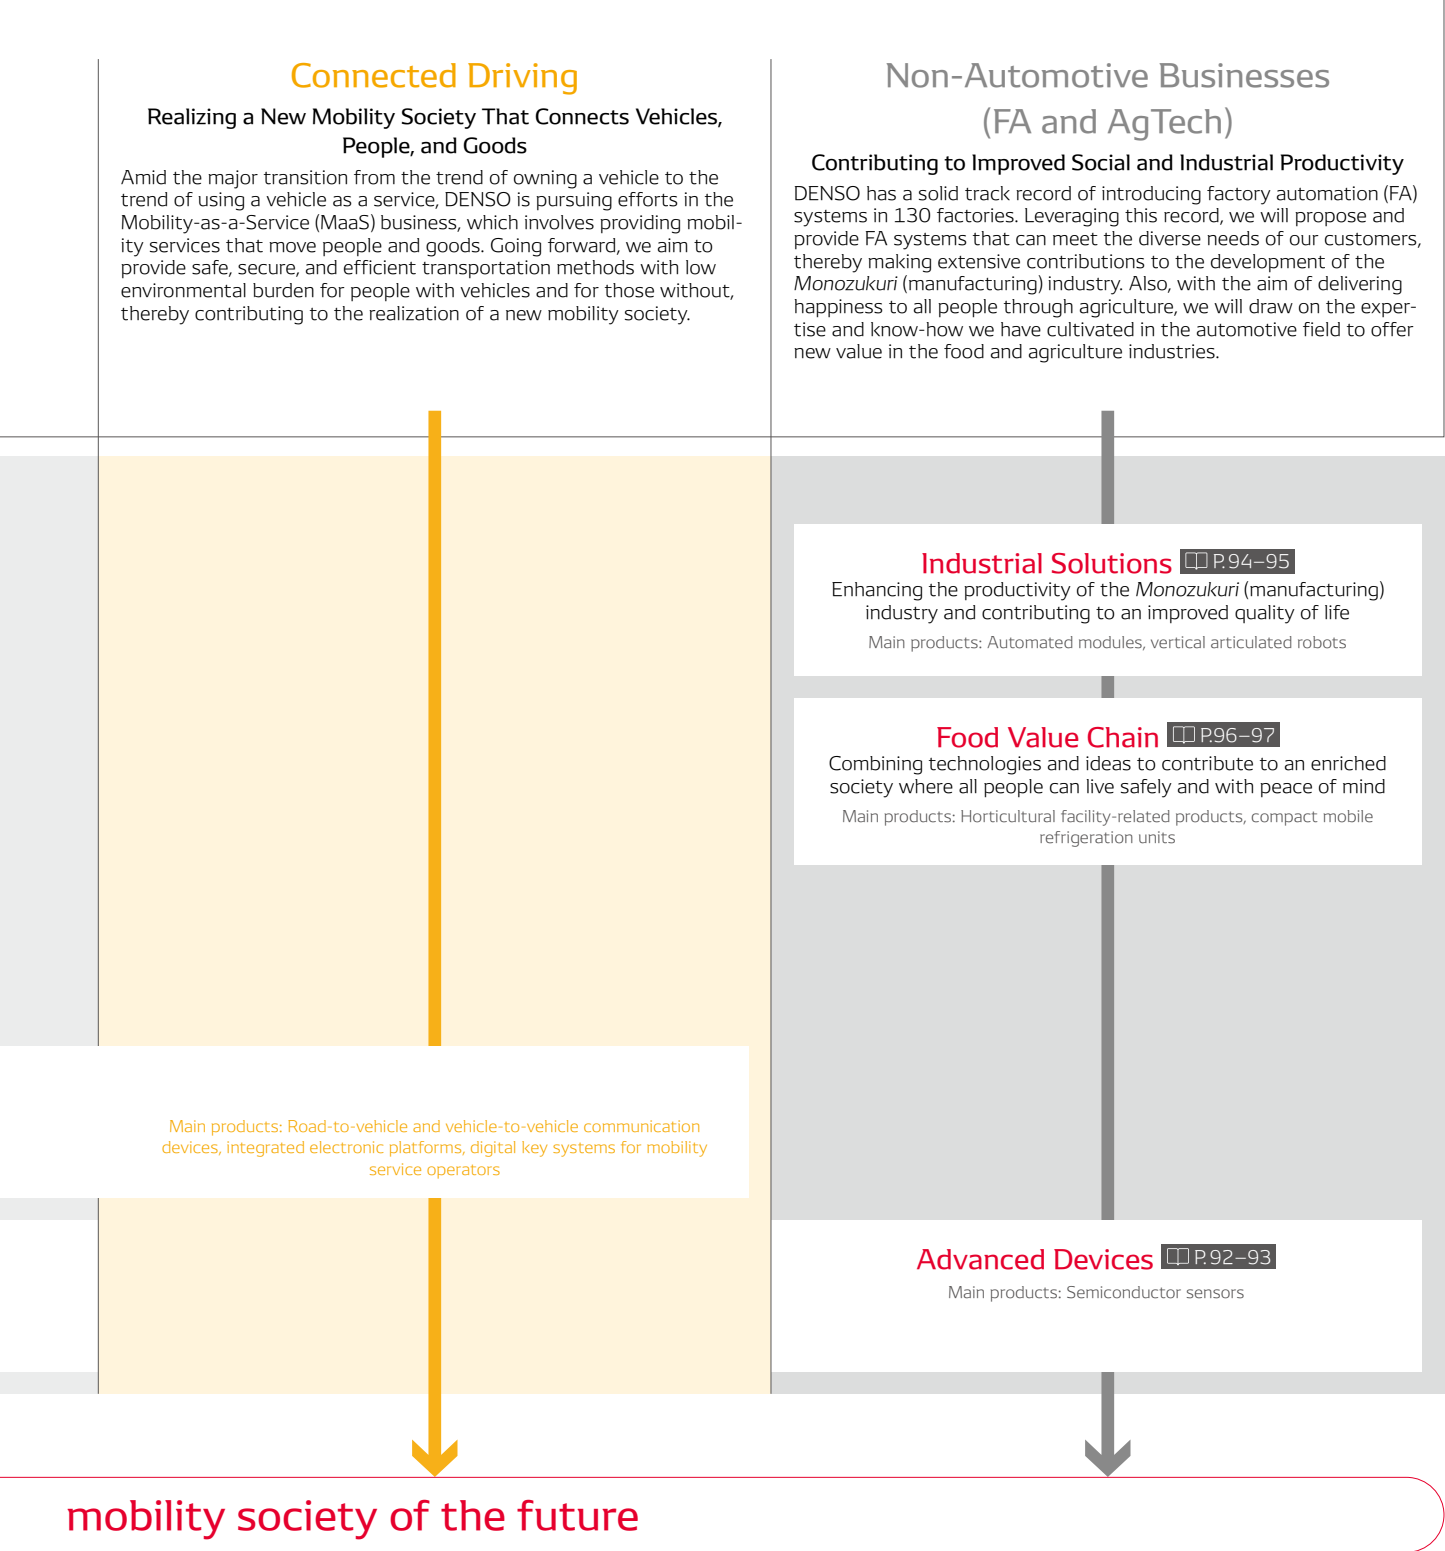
Connected Driving

Realizing a New Mobility Society That Connects Vehicles, People, and Goods

Amid the major transition from the trend of owning a vehicle to the trend of using a vehicle as a service, DENSO is pursuing efforts in the Mobility-as-a-Service (MaaS) business, which involves providing mobility services that move people and goods. Going forward, we aim to provide safe, secure, and efficient transportation methods with low environmental burden for people with vehicles and for those without, thereby contributing to the realization of a new mobility society.

Non-Automotive Businesses (FA and AgTech)

Contributing to Improved Social and Industrial Productivity

DENSO has a solid track record of introducing factory automation (FA) systems in 130 factories. Leveraging this record, we will propose and provide FA systems that can meet the diverse needs of our customers, thereby making extensive contributions to the development of the Monozukuri (manufacturing) industry. Also, with the aim of delivering happiness to all people through agriculture, we will draw on the expertise and know-how we have cultivated in the automotive field to offer new value in the food and agriculture industries.

Industrial Solutions P.94–95
Enhancing the productivity of the Monozukuri (manufacturing) industry and contributing to an improved quality of life
Main products: Automated modules, vertical articulated robots

Food Value Chain P.96–97
Combining technologies and ideas to contribute to an enriched society where all people can live safely and with peace of mind
Main products: Horticultural facility-related products, compact mobile refrigeration units

Main products: Road-to-vehicle and vehicle-to-vehicle communication devices, integrated electronic platforms, digital key systems for mobility service operators

Advanced Devices P.92–93
Main products: Semiconductor sensors

mobility society of the future